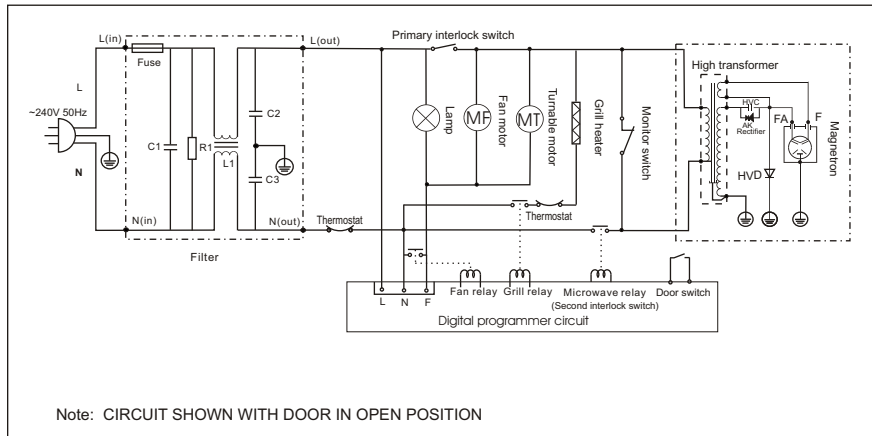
L(in)
Fuse
L(out)
Primary interlock switch
High transformer
L
~240V 50Hz
N
C1
R1
L1
C2
C3
Lamp
MF
Fan motor
MT
Turnable motor
Grill heater
Monitor switch
HVC
AK
Rectifier
FA
F
HVD
Magnetron
N(in)
N(out)
Thermostat
Thermostat
Filter
L
N
F
Fan relay
Grill relay
Microwave relay
(Second interlock switch)
Door switch
Digital programmer circuit

Note: CIRCUIT SHOWN WITH DOOR IN OPEN POSITION